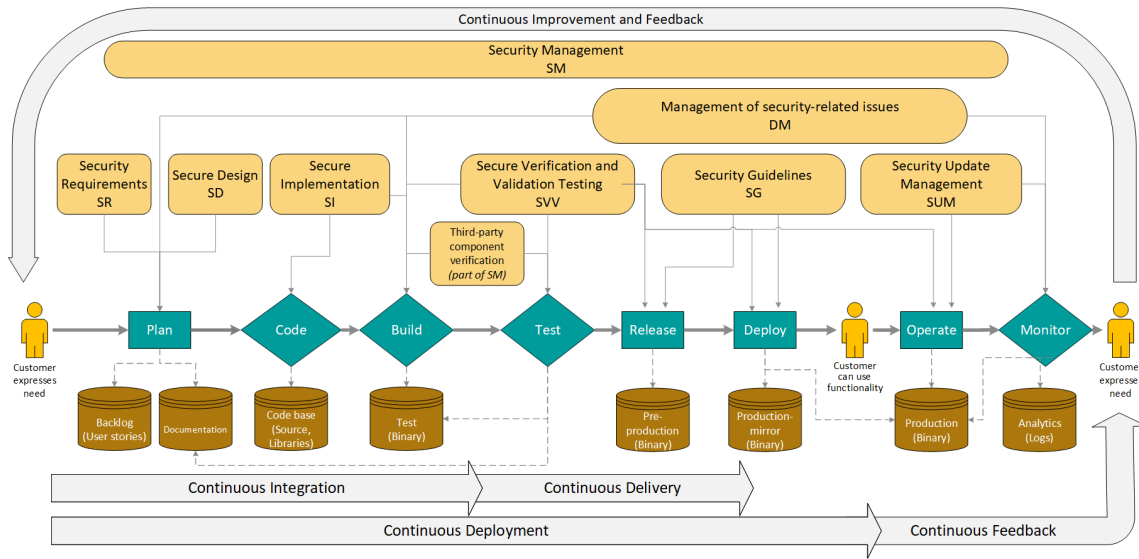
Continuous Improvement and Feedback

Security Management
SM

Management of security-related issues
DM

Security Requirements
SR

Secure Design
SD

Secure Implementation
SI

Secure Verification and Validation Testing
SVV

Security Guidelines
SG

Security Update Management
SUM

Third-party component verification
(part of SM)

Customer expresses need

Plan

Code

Build

Test

Release

Deploy

Customer can use functionality

Operate

Monitor

Custome expresse need

Backlog
(User stories)

Documentation

Code base
(Source, Libraries)

Test
(Binary)

Pre-production
(Binary)

Production-mirror
(Binary)

Production
(Binary)

Analytics
(Logs)

Continuous Integration

Continuous Delivery

Continuous Deployment

Continuous Feedback